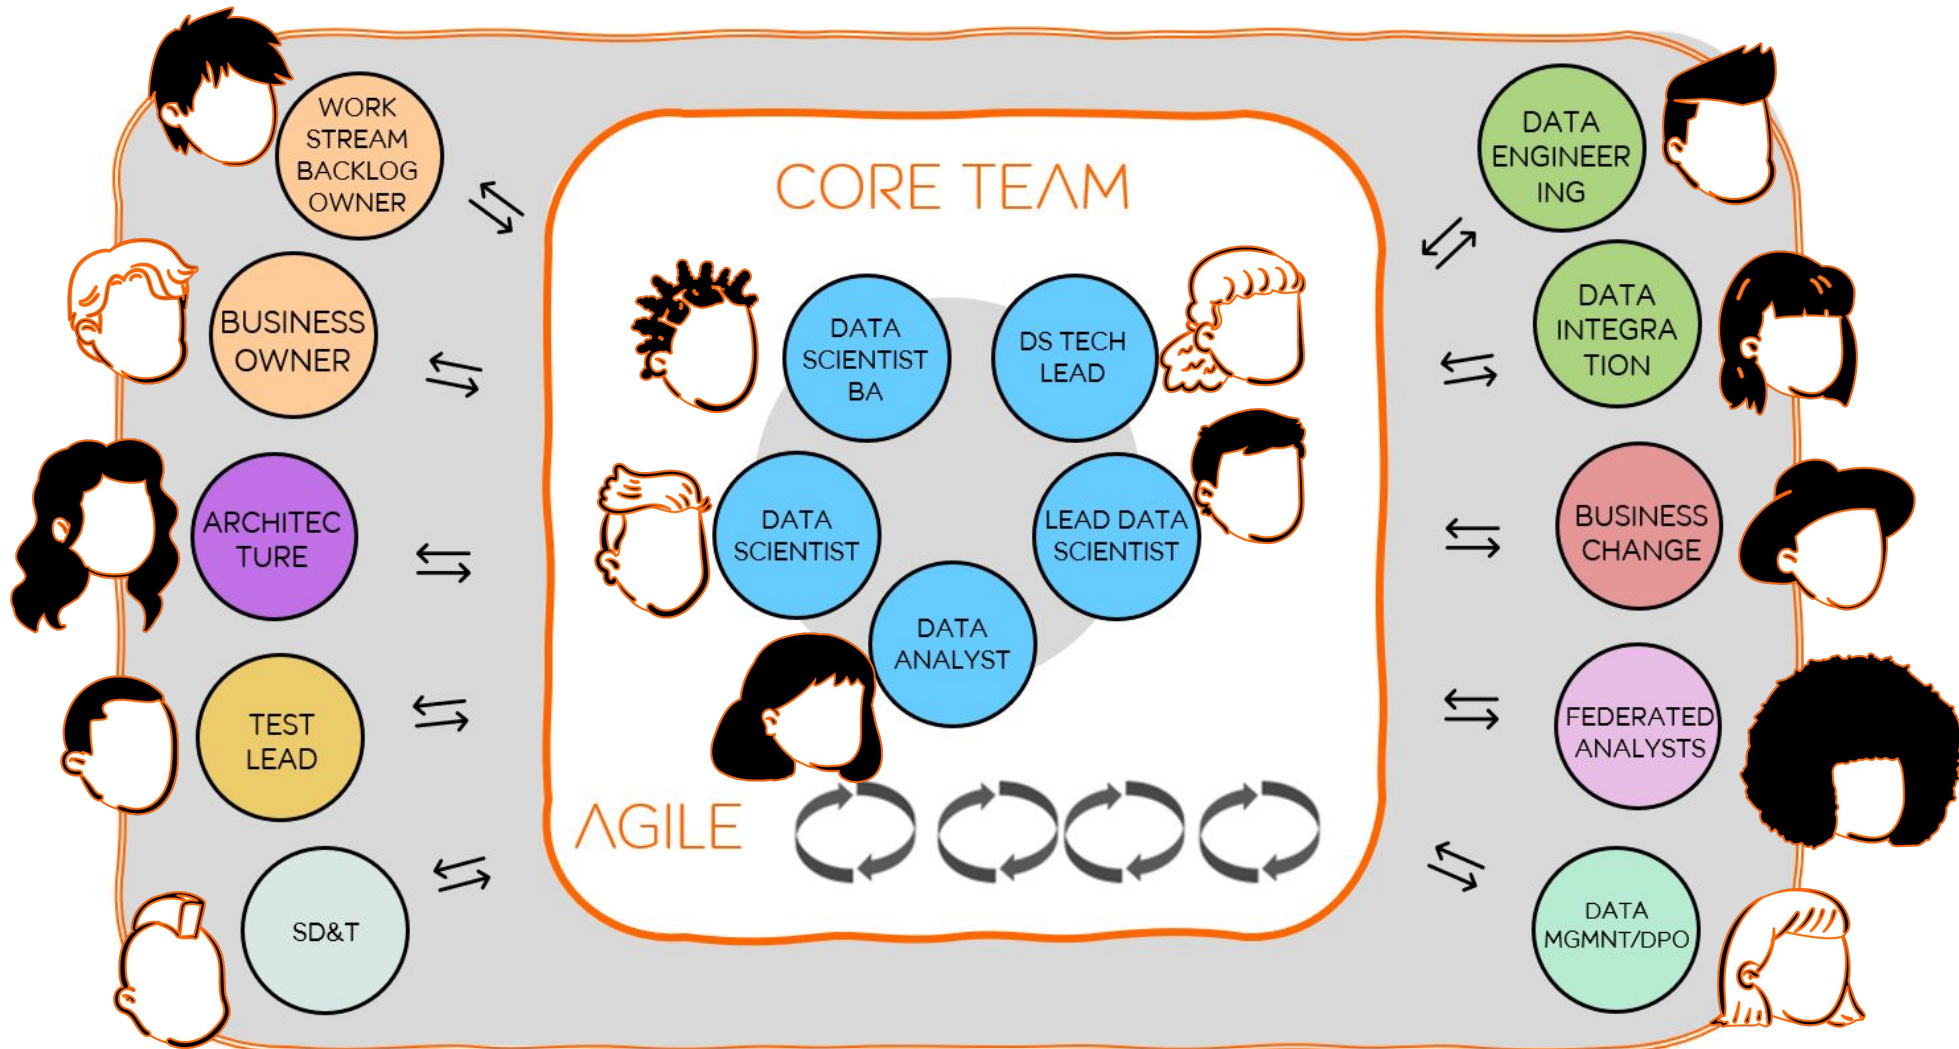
WORK STREAM BACKLOG OWNER

BUSINESS OWNER

ARCHITEC TURE

TEST LEAD

SD&T

CORE TEAM

DATA SCIENTIST BA

DS TECH LEAD

DATA SCIENTIST

LEAD DATA SCIENTIST

DATA ANALYST

AGILE

DATA ENGINEER ING

DATA INTEGRA TION

BUSINESS CHANGE

FEDERATED ANALYSTS

DATA MGMNT/DPO